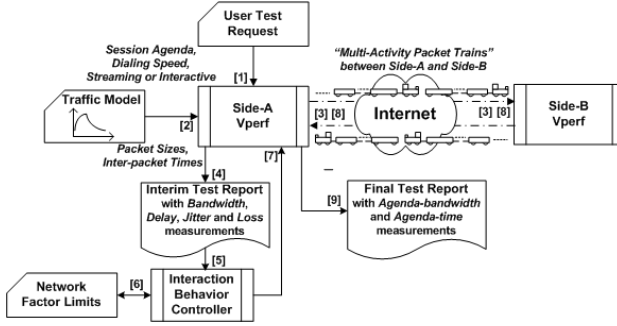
User Test Request

Session Agenda, Dialing Speed, Streaming or Interactive

[1]

"Multi-Activity Packet Trains" between Side-A and Side-B

Traffic Model

[2]

Side-A Vperf

[3] [8]

Internet

[3] [8]

Side-B Vperf

Packet Sizes, Inter-packet Times

[4]

[7]

Interim Test Report with Bandwidth, Delay, Jitter and Loss measurements

[9]

Final Test Report with Agenda-bandwidth and Agenda-time measurements

[5]

Network Factor Limits

[6]

Interaction Behavior Controller